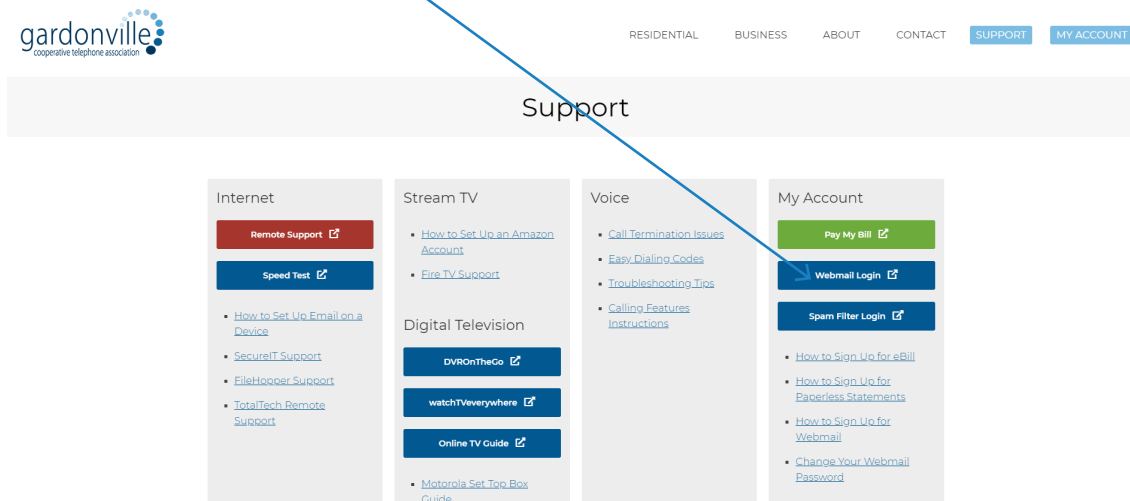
gardonville
cooperative telephone association

RESIDENTIAL BUSINESS ABOUT CONTACT SUPPORT MY ACCOUNT

Support

Internet

Remote Support

Speed Test

- How to Set Up Email on a Device
- SecureIT Support
- FileHopper Support
- TotalTech Remote Support

Stream TV

- How to Set Up an Amazon Account
- Fire TV Support

Digital Television

DVROnTheGo

watchTVeverywhere

Online TV Guide

- Motorola Set Top Box Guide

Voice

- Call Termination Issues
- Easy Dialing Codes
- Troubleshooting Tips
- Calling Features Instructions

My Account

Pay My Bill

Webmail Login

Spam Filter Login

- How to Sign Up for eBill
- How to Sign Up for Paperless Statements
- How to Sign Up for Webmail
- Change Your Webmail Password